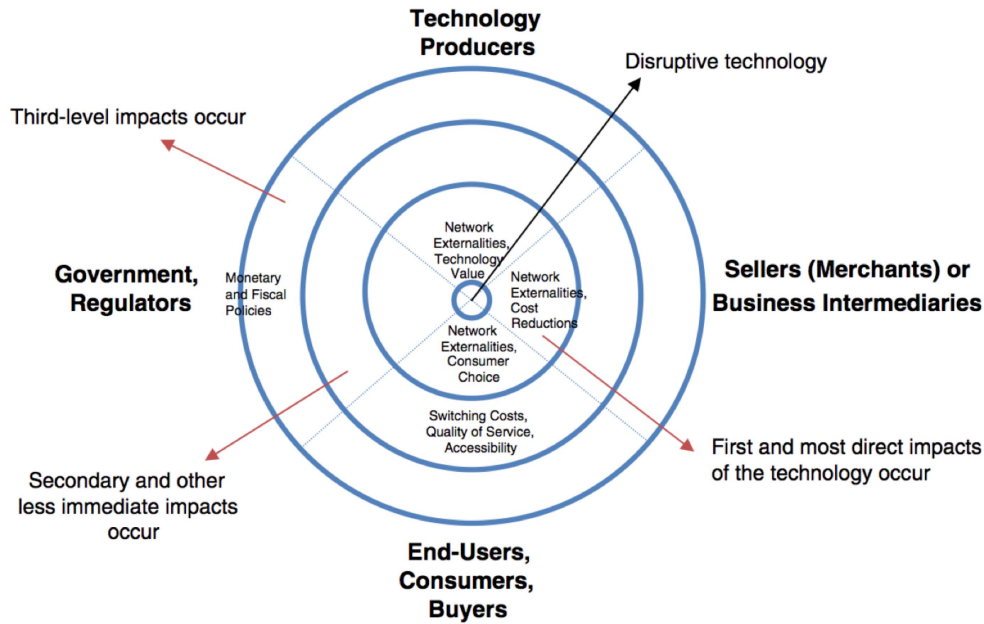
Technology Producers

Disruptive technology

Third-level impacts occur

Network Externalities, Technology Value

Network Externalities, Cost Reductions

Government, Regulators

Monetary and Fiscal Policies

Sellers (Merchants) or Business Intermediaries

Network Externalities, Consumer Choice

Switching Costs, Quality of Service, Accessibility

First and most direct impacts of the technology occur

Secondary and other less immediate impacts occur

End-Users, Consumers, Buyers